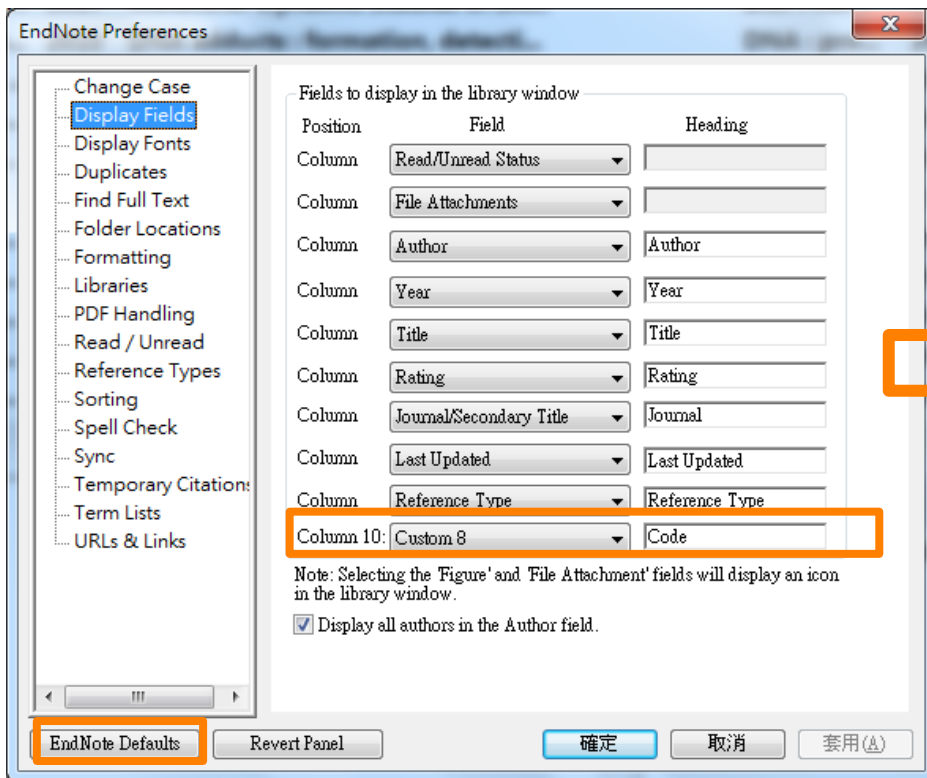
EndNote Preferences

Change Case
Display Fields
Display Fonts
Duplicates
Find Full Text
Folder Locations
Formatting
Libraries
PDF Handling
Read / Unread
Reference Types
Sorting
Spell Check
Sync
Temporary Citations
Term Lists
URLs & Links

Fields to display in the library window

| Position | Field | Heading |
|---|---|---|
| Column | Read/Unread Status | |
| Column | File Attachments | |
| Column | Author | Author |
| Column | Year | Year |
| Column | Title | Title |
| Column | Rating | Rating |
| Column | Journal/Secondary Title | Journal |
| Column | Last Updated | Last Updated |
| Column | Reference Type | Reference Type |
| Column 10: | Custom 8 | Code |

Note: Selecting the 'Figure' and 'File Attachment' fields will display an icon in the library window.

Display all authors in the Author field.

EndNote Defaults
Revert Panel
確定
取消
套用(A)